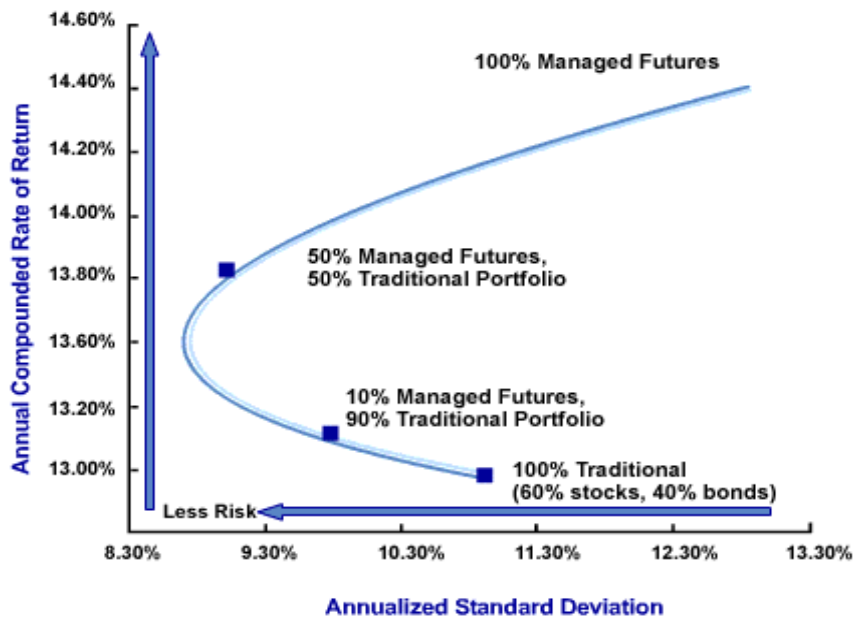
Annual Compounded Rate of Return

14.60%
14.40%
14.20%
14.00%
13.80%
13.60%
13.20%
13.00%

100% Managed Futures

50% Managed Futures,
50% Traditional Portfolio

10% Managed Futures,
90% Traditional Portfolio

100% Traditional
(60% stocks, 40% bonds)

Less Risk

8.30%
9.30%
10.30%
11.30%
12.30%
13.30%

Annualized Standard Deviation